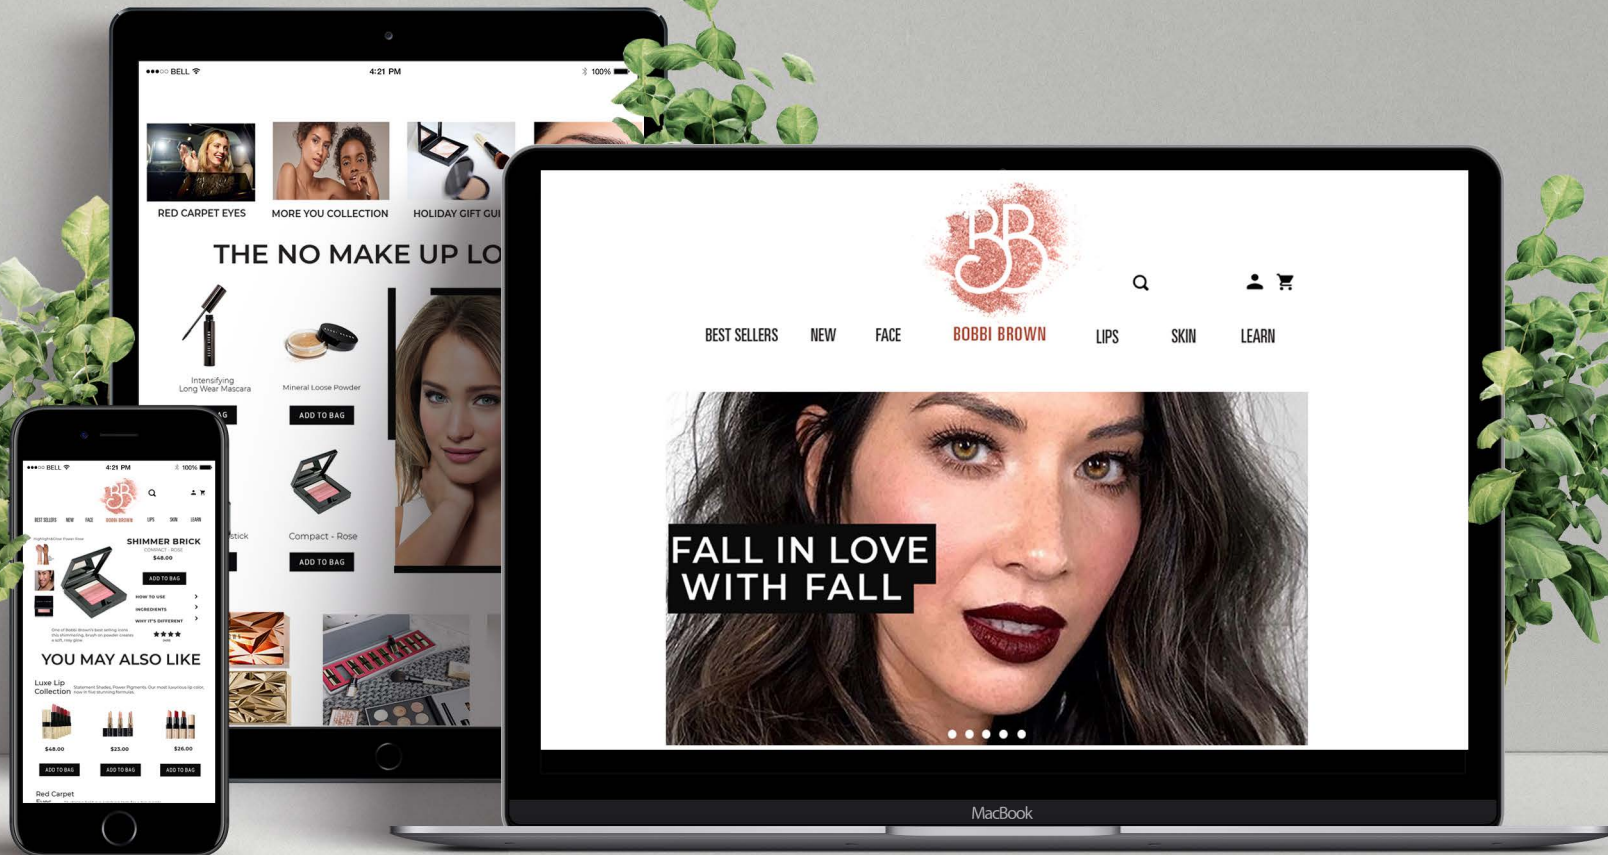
●●●○○ BELL 4:21 PM 100%

RED CARPET EYES
MORE YOU COLLECTION
HOLIDAY GIFT GUI

THE NO MAKE UP LO

Intensifying Long Wear Mascara
Mineral Loose Powder
ADD TO BAG
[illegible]stick
Compact - Rose
ADD TO BAG

●●●○○ BELL 4:21 PM 100%
BB
BEST SELLERS NEW FACE BOBBI BROWN LIPS SKIN LEARN
SHIMMER BRICK
COMPACT - ROSE
$48.00
ADD TO BAG
HOW TO USE
INGREDIENTS
WHY IT'S DIFFERENT
★★★★
YOU MAY ALSO LIKE
Luxe Lip Collection
$48.00 $23.00 $26.00
ADD TO BAG ADD TO BAG ADD TO BAG
Red Carpet Eyes

BB
BEST SELLERS NEW FACE BOBBI BROWN LIPS SKIN LEARN

FALL IN LOVE WITH FALL

MacBook